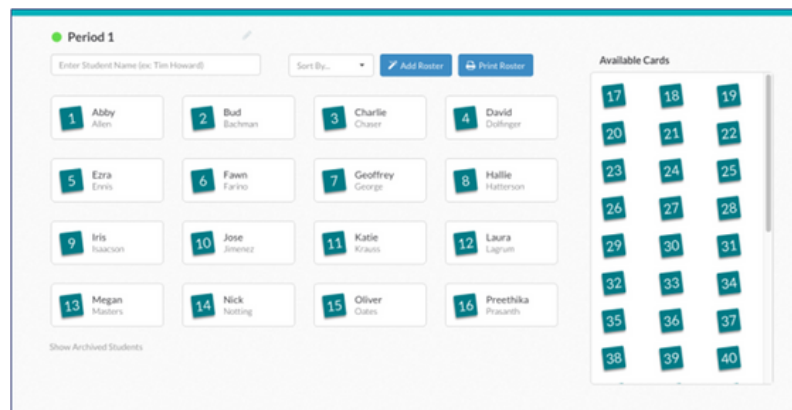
Period 1

Enter Student Name (ex: Tim Howard)

Sort By...

Add Roster

Print Roster

1 Abby Allen

2 Bud Bachman

3 Charlie Chaser

4 David Dolfinger

5 Ezra Ennis

6 Fawn Farino

7 Geoffrey George

8 Hallie Hatterson

9 Iris Isaacson

10 Jose Jimenez

11 Katie Krauss

12 Laura Lagrum

13 Megan Masters

14 Nick Notting

15 Oliver Oates

16 Preethika Prasanth

Show Archived Students

Available Cards

17 18 19
20 21 22
23 24 25
26 27 28
29 30 31
32 33 34
35 36 37
38 39 40